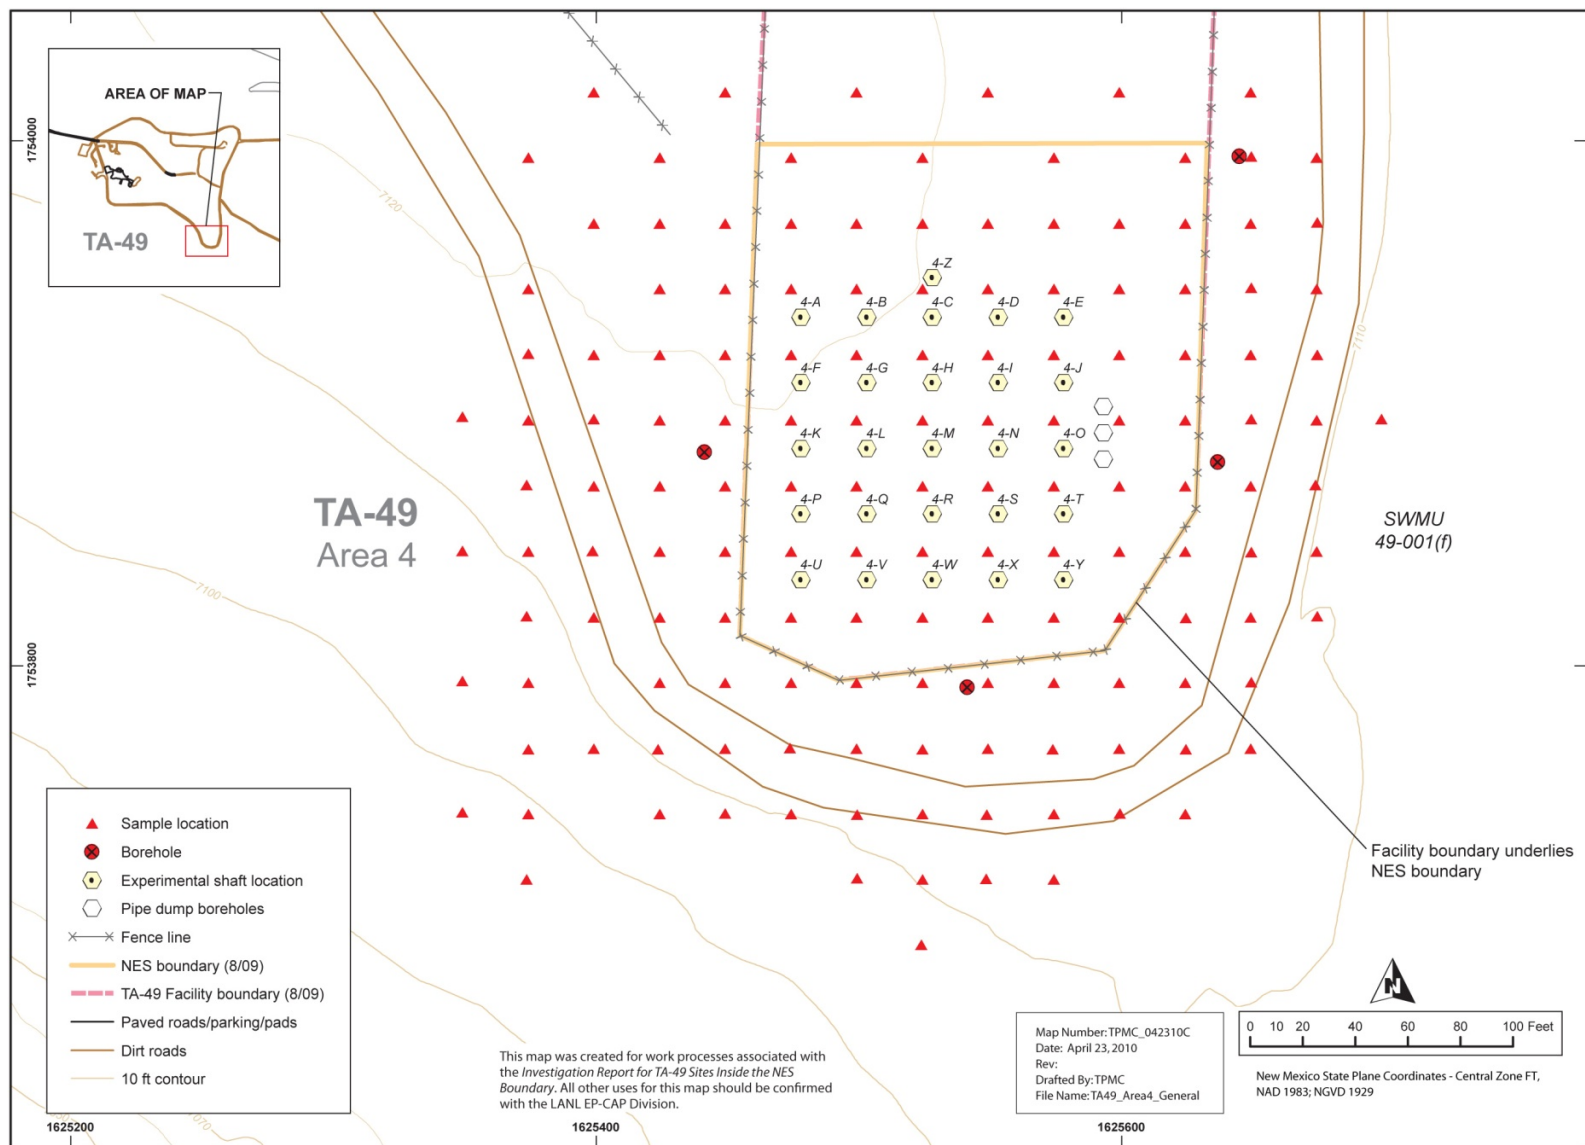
AREA OF MAP

TA-49

1754000

1753800

7120

7100

7110

7070

4-Z

4-A 4-B 4-C 4-D 4-E

4-F 4-G 4-H 4-I 4-J

4-K 4-L 4-M 4-N 4-O

4-P 4-Q 4-R 4-S 4-T

4-U 4-V 4-W 4-X 4-Y

TA-49
Area 4

SWMU
49-001(f)

Facility boundary underlies NES boundary

Sample location
Borehole
Experimental shaft location
Pipe dump boreholes
Fence line
NES boundary (8/09)
TA-49 Facility boundary (8/09)
Paved roads/parking/pads
Dirt roads
10 ft contour

This map was created for work processes associated with the *Investigation Report for TA-49 Sites Inside the NES Boundary*. All other uses for this map should be confirmed with the LANL EP-CAP Division.

Map Number: TPMC_042310C
Date: April 23, 2010
Rev:
Drafted By: TPMC
File Name: TA49_Area4_General

N

0 10 20 40 60 80 100 Feet

New Mexico State Plane Coordinates - Central Zone FT, NAD 1983; NGVD 1929

1625200

1625400

1625600